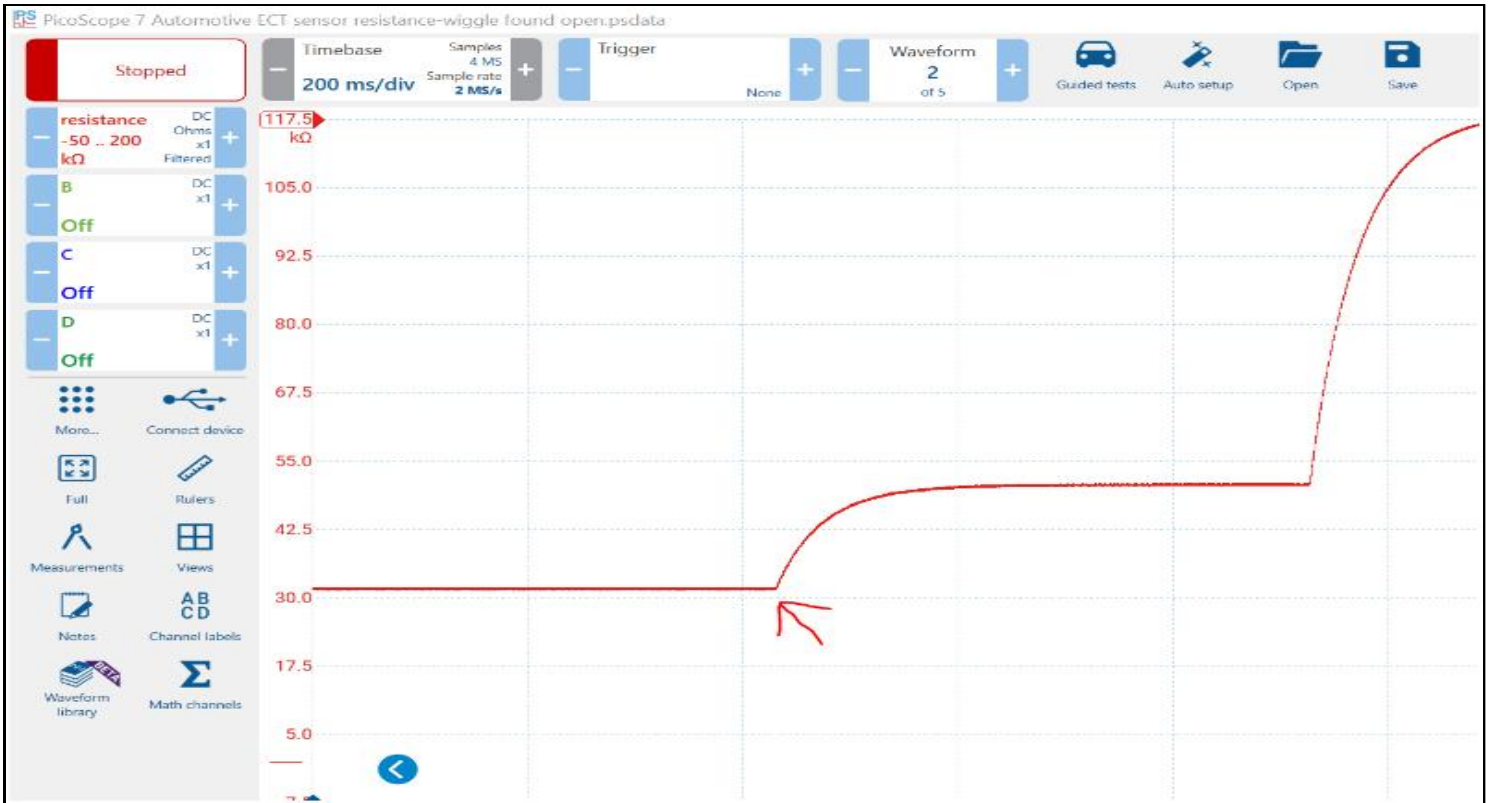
PicoScope 7 Automotive ECT sensor resistance-wiggle found open.psdata

Stopped

Timebase
200 ms/div
Samples 4 MS
Sample rate 2 MS/s

Trigger
None

Waveform
2
of 5

Guided tests
Auto setup
Open
Save

resistance
-50 .. 200 kΩ
DC
Ohms
x1
Filtered

B
DC
x1
Off

C
DC
x1
Off

D
DC
x1
Off

More...
Connect device
Full
Rulers
Measurements
Views
Notes
AB CD
Channel labels
Waveform library
Math channels

117.5 kΩ
105.0
92.5
80.0
67.5
55.0
42.5
30.0
17.5
5.0
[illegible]